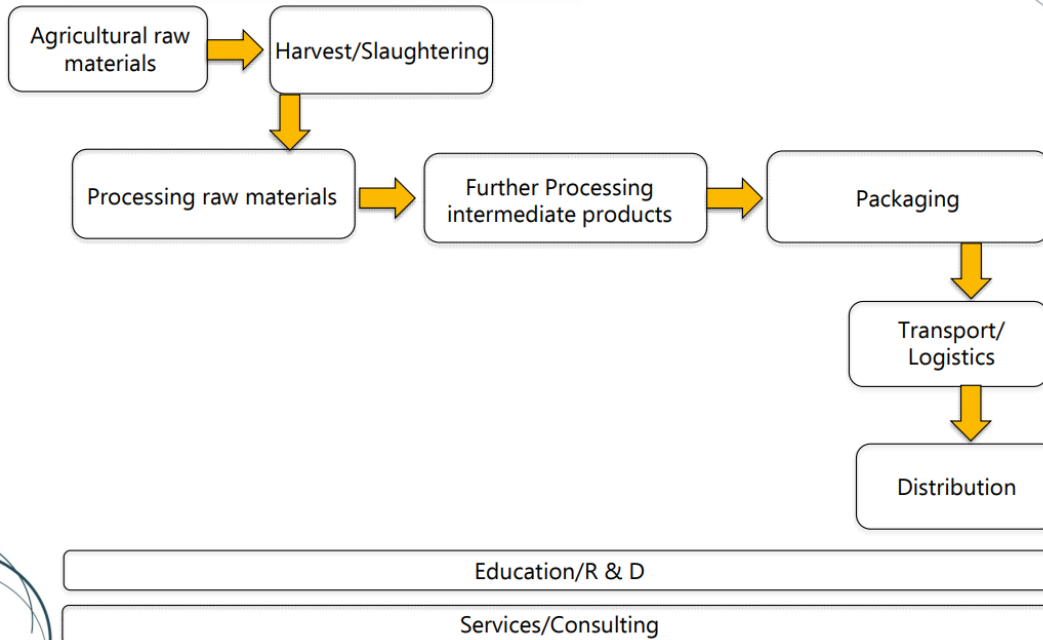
Agricultural raw materials

Harvest/Slaughtering

Processing raw materials

Further Processing intermediate products

Packaging

Transport/ Logistics

Distribution

Education/R & D

Services/Consulting